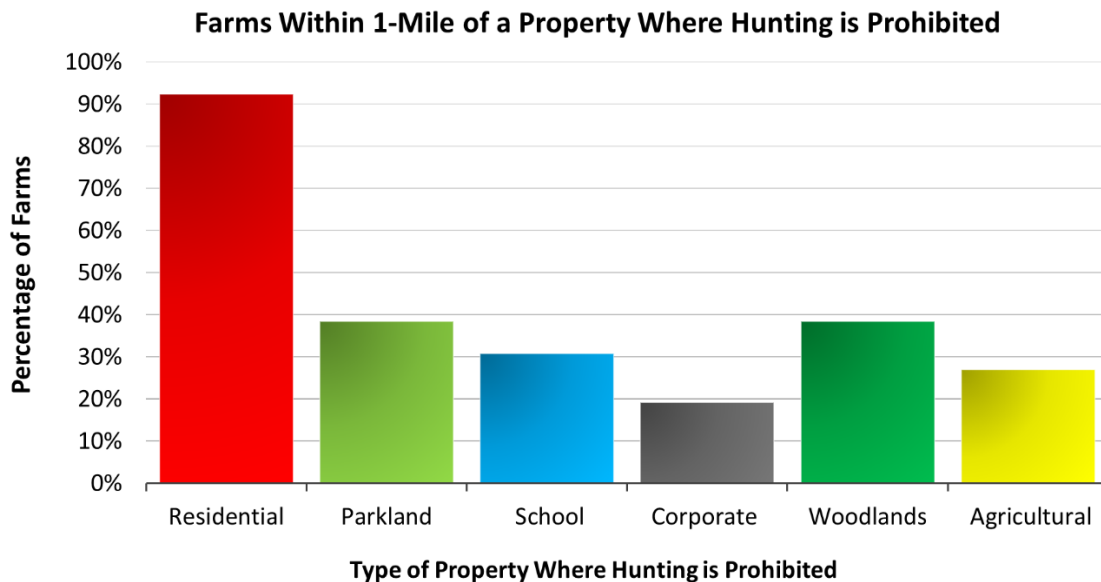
Farms Within 1-Mile of a Property Where Hunting is Prohibited

Percentage of Farms

100%
90%
80%
70%
60%
50%
40%
30%
20%
10%
0%

Residential
Parkland
School
Corporate
Woodlands
Agricultural

Type of Property Where Hunting is Prohibited